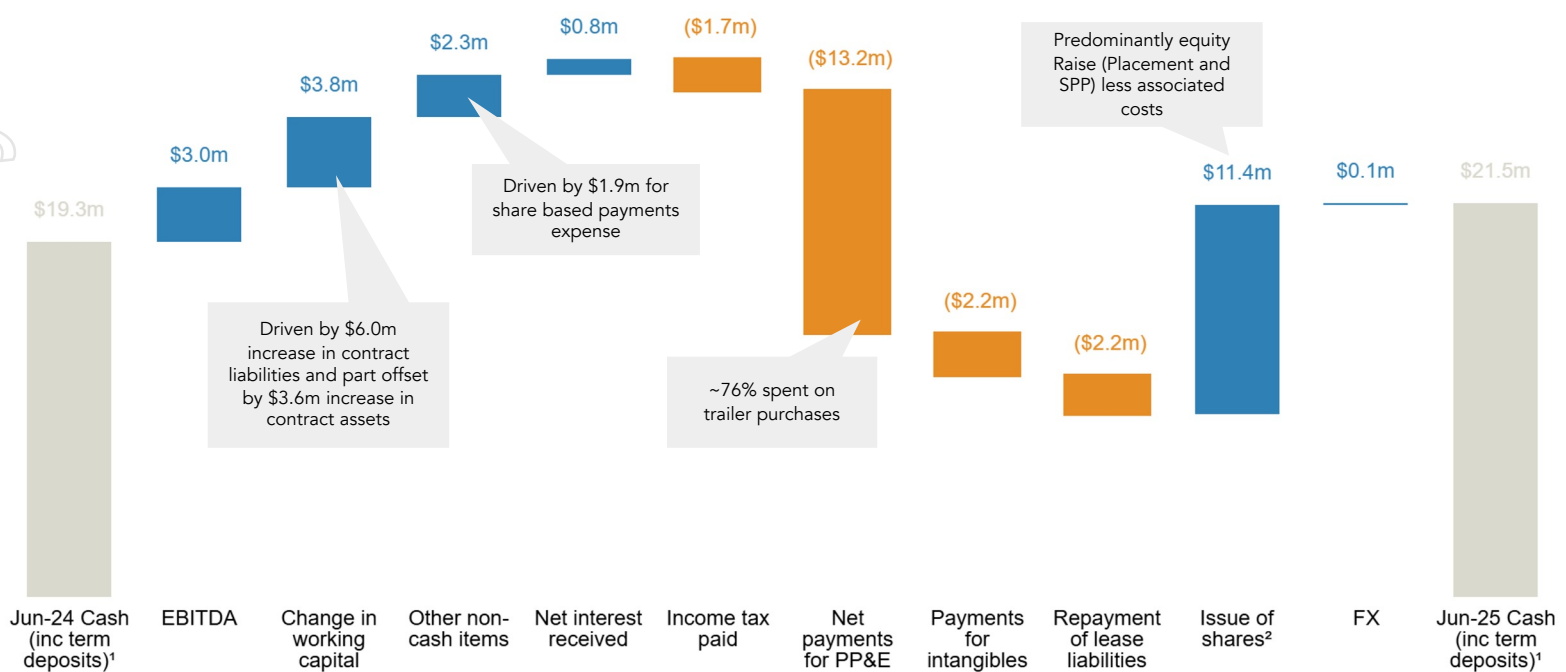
$19.3m
$3.0m
$3.8m
$2.3m
$0.8m
($1.7m)
($13.2m)
Predominantly equity Raise (Placement and SPP) less associated costs
$11.4m
$0.1m
$21.5m
Driven by $1.9m for share based payments expense
Driven by $6.0m increase in contract liabilities and part offset by $3.6m increase in contract assets
($2.2m)
($2.2m)
~76% spent on trailer purchases

Jun-24 Cash (inc term deposits)¹
EBITDA
Change in working capital
Other non-cash items
Net interest received
Income tax paid
Net payments for PP&E
Payments for intangibles
Repayment of lease liabilities
Issue of shares²
FX
Jun-25 Cash (inc term deposits)¹